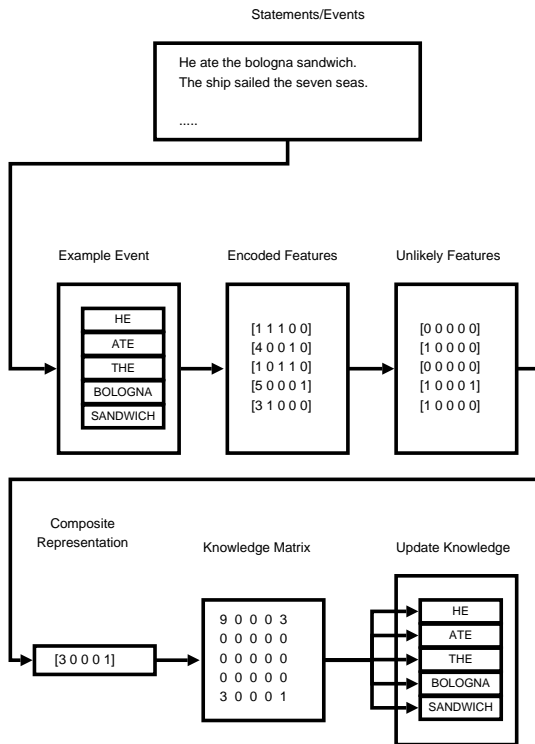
Statements/Events

He ate the bologna sandwich.
The ship sailed the seven seas.

.....

Example Event

HE
ATE
THE
BOLOGNA
SANDWICH

Encoded Features

[1 1 1 0 0]
[4 0 0 1 0]
[1 0 1 1 0]
[5 0 0 0 1]
[3 1 0 0 0]

Unlikely Features

[0 0 0 0 0]
[1 0 0 0 0]
[0 0 0 0 0]
[1 0 0 0 1]
[1 0 0 0 0]

Composite Representation

[3 0 0 0 1]

Knowledge Matrix

9 0 0 0 3
0 0 0 0 0
0 0 0 0 0
0 0 0 0 0
3 0 0 0 1

Update Knowledge

HE
ATE
THE
BOLOGNA
SANDWICH